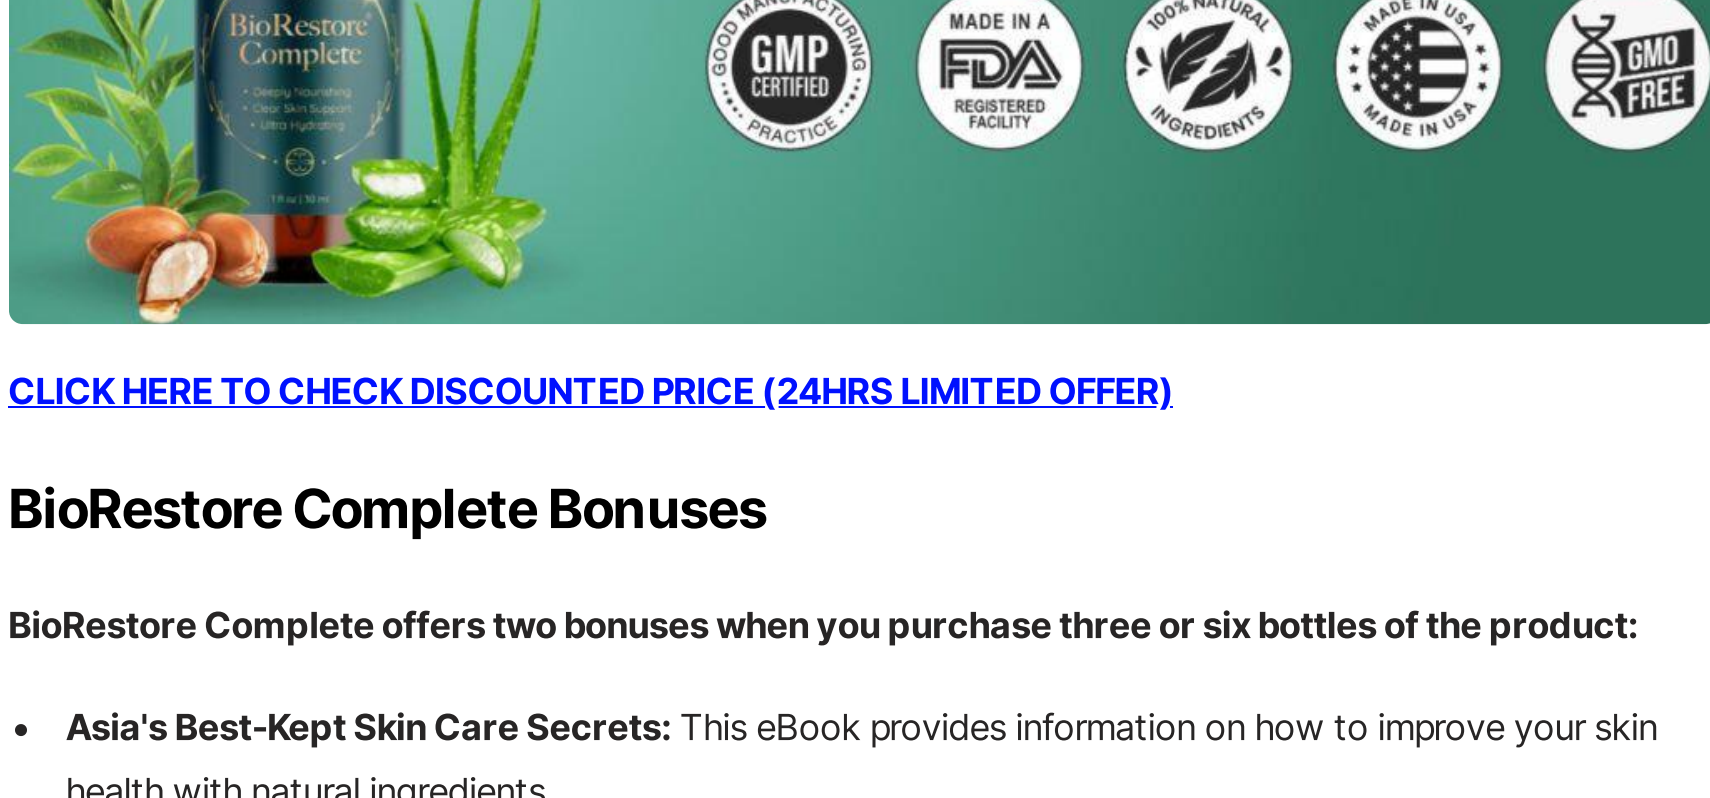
BioRestore Complete
• Deeply Nourishing
• Clear Skin Support
• Ultra Hydrating
1 fl oz | 30 ml

GOOD MANUFACTURING PRACTICE GMP CERTIFIED

MADE IN A FDA REGISTERED FACILITY

100% NATURAL INGREDIENTS

MADE IN USA MADE IN USA

GMO FREE

CLICK HERE TO CHECK DISCOUNTED PRICE (24HRS LIMITED OFFER)

BioRestore Complete Bonuses

BioRestore Complete offers two bonuses when you purchase three or six bottles of the product:

• Asia's Best-Kept Skin Care Secrets: This eBook provides information on how to improve your skin health with natural ingredients.